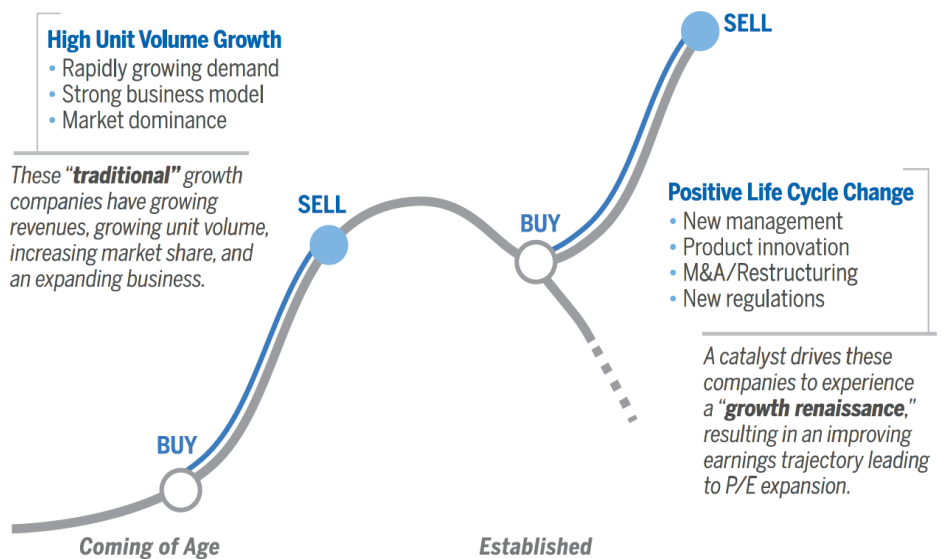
High Unit Volume Growth
• Rapidly growing demand
• Strong business model
• Market dominance

These "traditional" growth companies have growing revenues, growing unit volume, increasing market share, and an expanding business.

SELL

SELL

BUY

Positive Life Cycle Change
• New management
• Product innovation
• M&A/Restructuring
• New regulations

A catalyst drives these companies to experience a "growth renaissance," resulting in an improving earnings trajectory leading to P/E expansion.

BUY

Coming of Age

Established